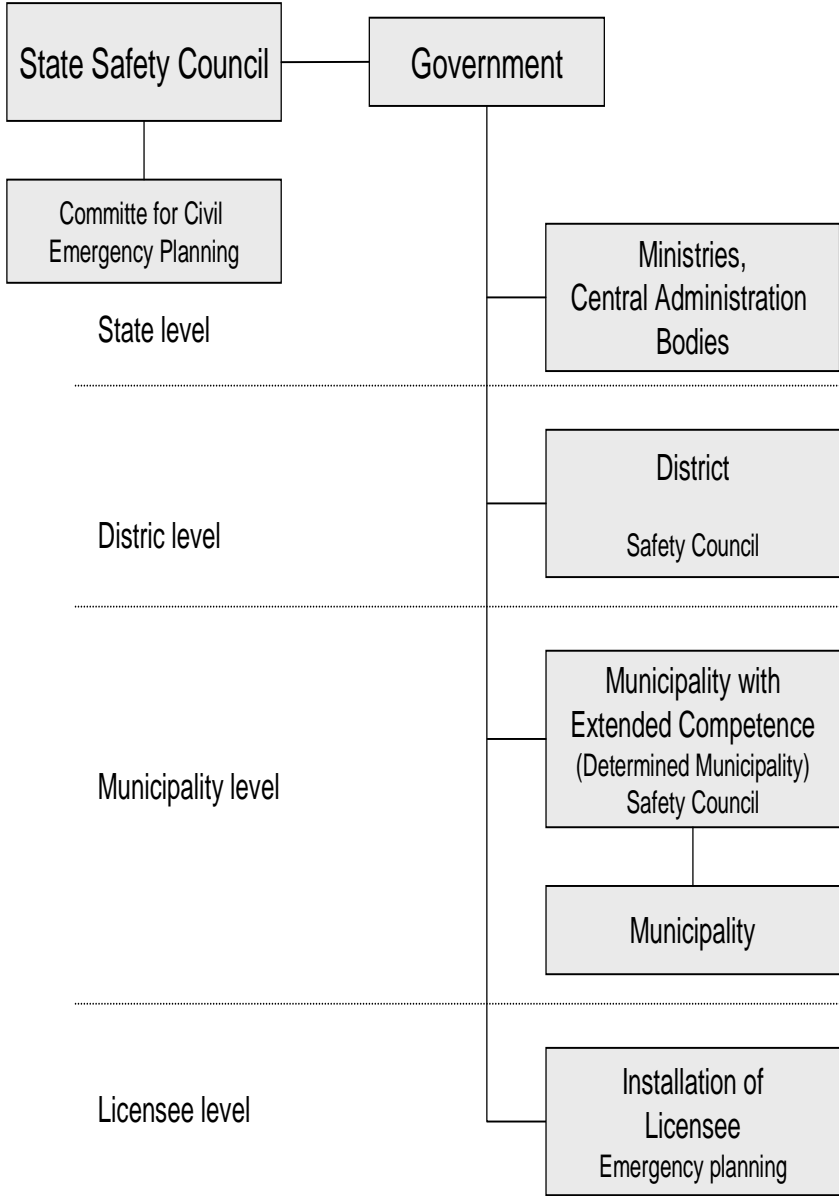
State Safety Council

Government

Committe for Civil Emergency Planning

Ministries, Central Administration Bodies

State level

District

Safety Council

Distric level

Municipality with Extended Competence (Determined Municipality) Safety Council

Municipality level

Municipality

Licensee level

Installation of Licensee Emergency planning